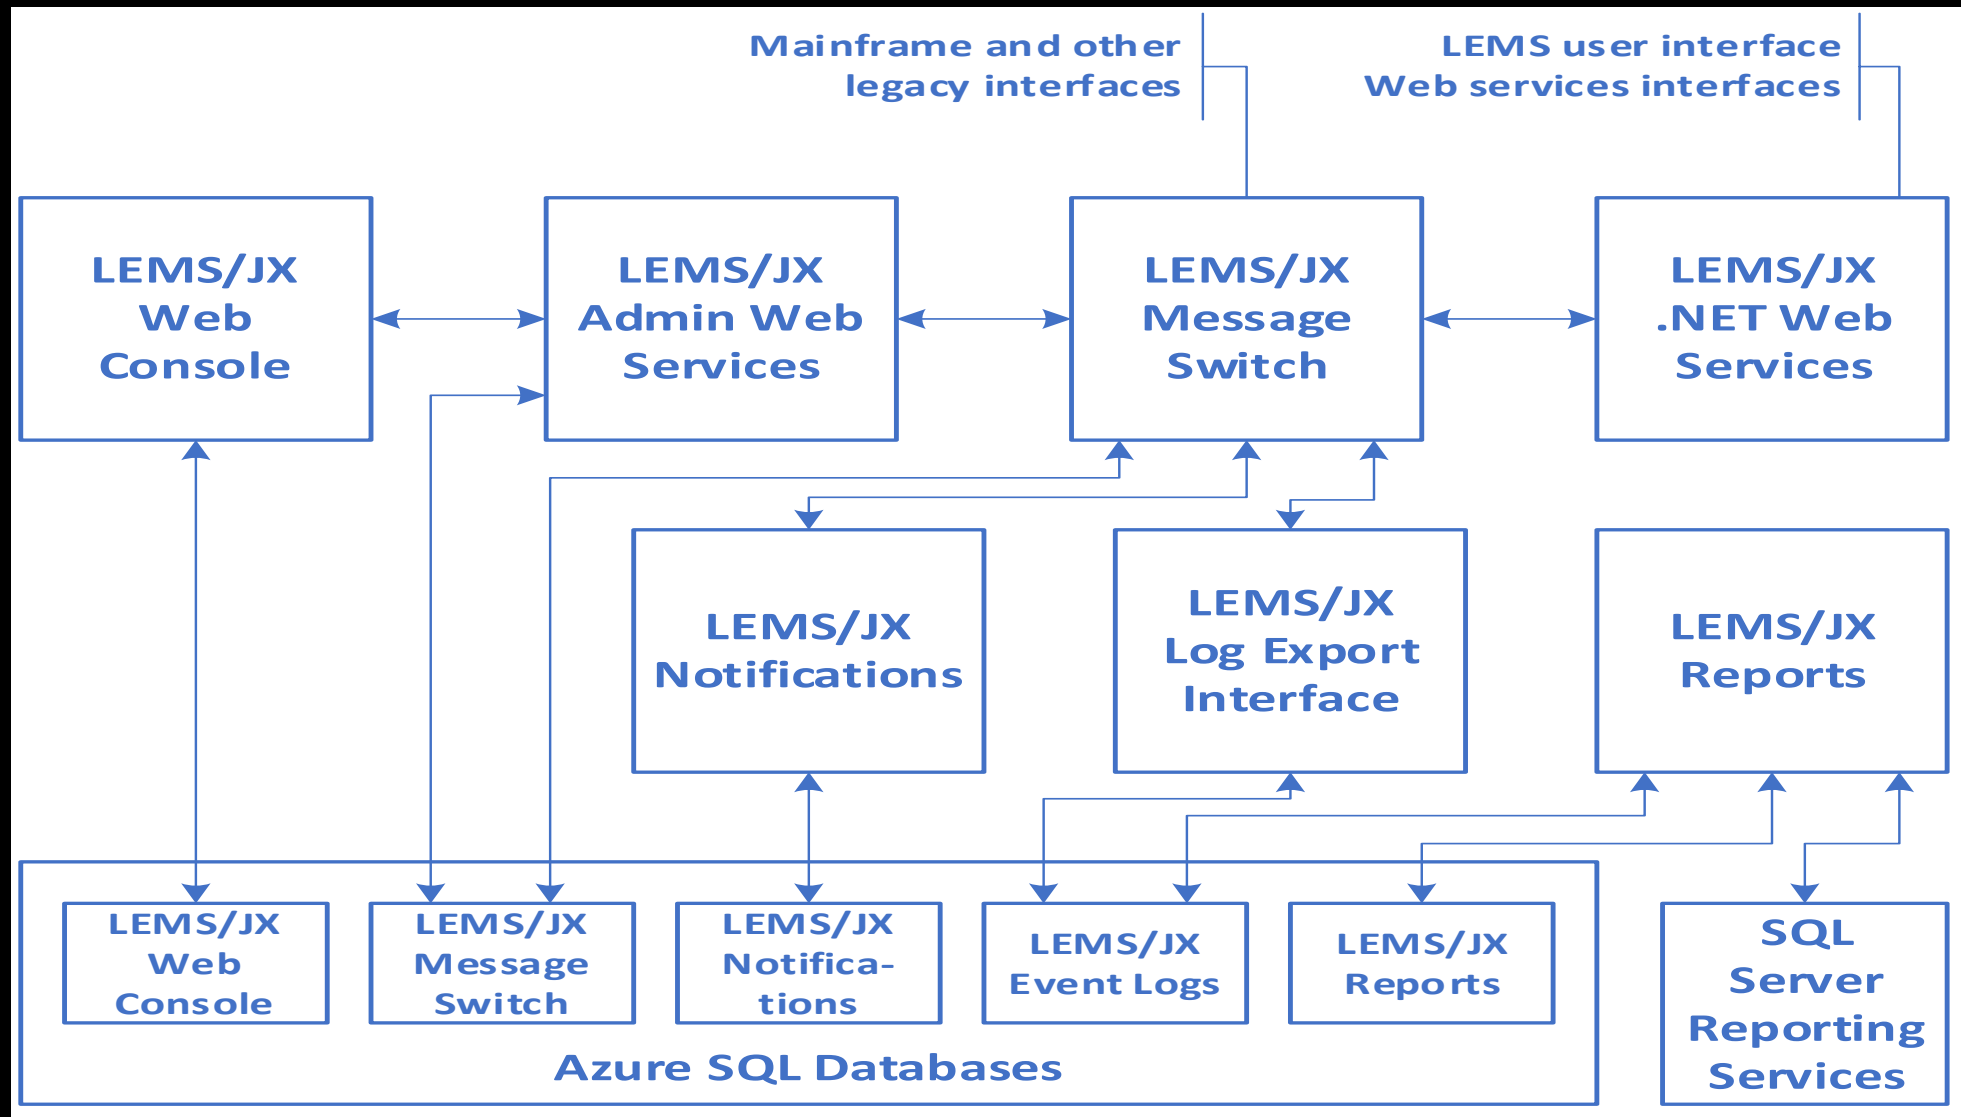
Mainframe and other legacy interfaces

LEMS user interface Web services interfaces

LEMS/JX Web Console

LEMS/JX Admin Web Services

LEMS/JX Message Switch

LEMS/JX .NET Web Services

LEMS/JX Notifications

LEMS/JX Log Export Interface

LEMS/JX Reports

LEMS/JX Web Console

LEMS/JX Message Switch

LEMS/JX Notifica-tions

LEMS/JX Event Logs

LEMS/JX Reports

Azure SQL Databases

SQL Server Reporting Services